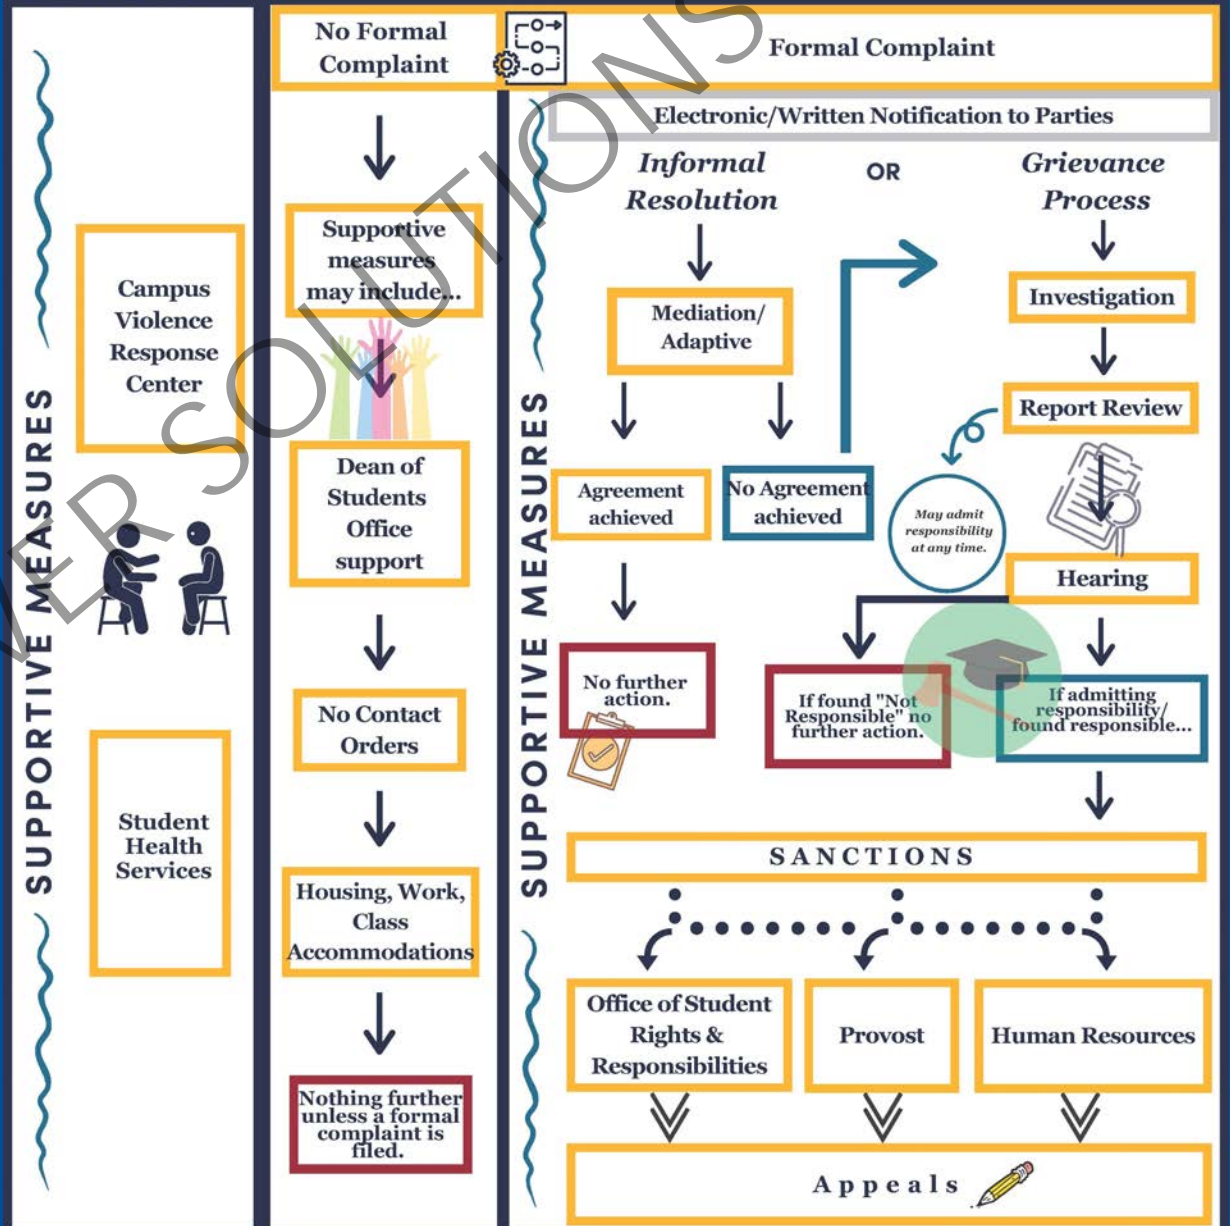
SUPPORTIVE MEASURES

Campus Violence Response Center

Student Health Services

No Formal Complaint

Supportive measures may include...

Dean of Students Office support

No Contact Orders

Housing, Work, Class Accommodations

Nothing further unless a formal complaint is filed.

Formal Complaint

Electronic/Written Notification to Parties

SUPPORTIVE MEASURES

Informal Resolution

OR

Grievance Process

Mediation/ Adaptive

Agreement achieved

No Agreement achieved

No further action.

Investigation

Report Review

May admit responsibility at any time.

Hearing

If found "Not Responsible" no further action.

If admitting responsibility/ found responsible...

SANCTIONS

Office of Student Rights & Responsibilities

Provost

Human Resources

Appeals

VER SOLUTIONS